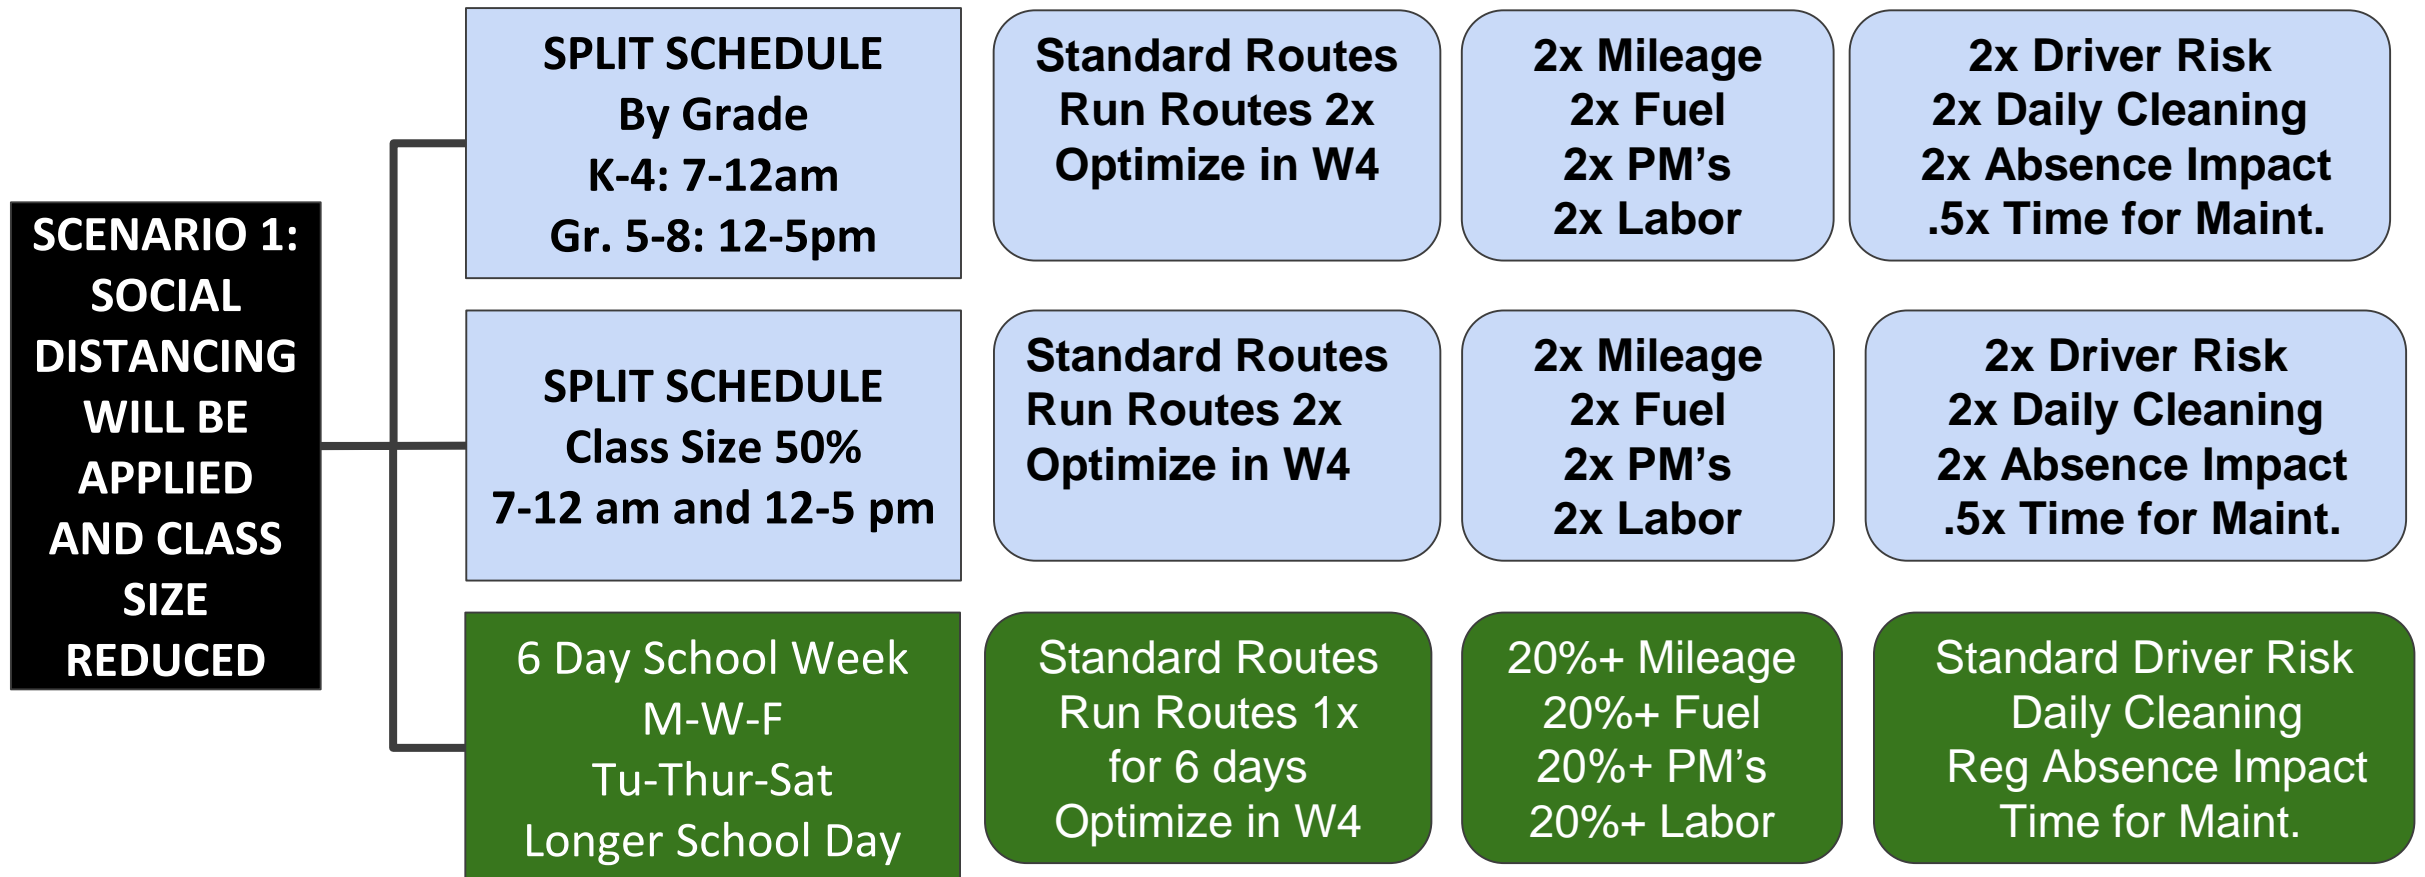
SCENARIO 1: SOCIAL DISTANCING WILL BE APPLIED AND CLASS SIZE REDUCED

SPLIT SCHEDULE
By Grade
K-4: 7-12am
Gr. 5-8: 12-5pm

Standard Routes
Run Routes 2x
Optimize in W4

2x Mileage
2x Fuel
2x PM's
2x Labor

2x Driver Risk
2x Daily Cleaning
2x Absence Impact
.5x Time for Maint.

SPLIT SCHEDULE
Class Size 50%
7-12 am and 12-5 pm

Standard Routes
Run Routes 2x
Optimize in W4

2x Mileage
2x Fuel
2x PM's
2x Labor

2x Driver Risk
2x Daily Cleaning
2x Absence Impact
.5x Time for Maint.

6 Day School Week
M-W-F
Tu-Thur-Sat
Longer School Day

Standard Routes
Run Routes 1x
for 6 days
Optimize in W4

20%+ Mileage
20%+ Fuel
20%+ PM's
20%+ Labor

Standard Driver Risk
Daily Cleaning
Reg Absence Impact
Time for Maint.